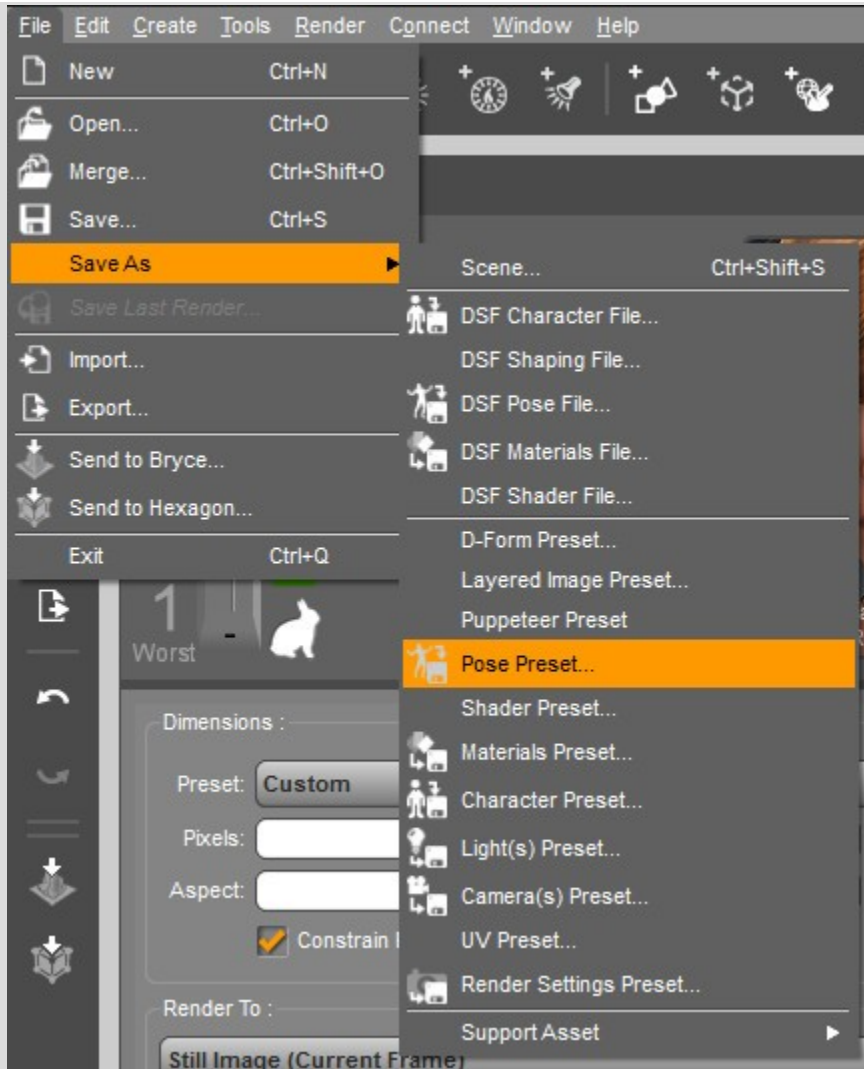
File Edit Create Tools Render Connect Window Help

New Ctrl+N
Open... Ctrl+O
Merge... Ctrl+Shift+O
Save... Ctrl+S
Save As
Save Last Render...
Import...
Export...
Send to Bryce...
Send to Hexagon...
Exit Ctrl+Q

Scene... Ctrl+Shift+S
DSF Character File...
DSF Shaping File...
DSF Pose File...
DSF Materials File...
DSF Shader File...
D-Form Preset...
Layered Image Preset...
Puppeteer Preset
Pose Preset...
Shader Preset...
Materials Preset...
Character Preset...
Light(s) Preset...
Camera(s) Preset...
UV Preset...
Render Settings Preset...
Support Asset

1
Worst
Dimensions :
Preset: Custom
Pixels:
Aspect:
Constrain
Render To :
Still Image (Current Frame)